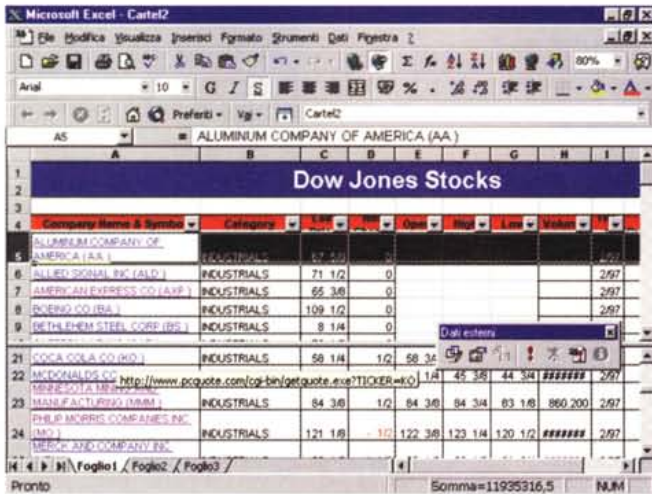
Microsoft Excel - Cartel2

File Modifica Visualizza Inserisci Formato Strumenti Dati Finestra ?

80%

Arial 10 G C S

Preferiti Vai Cartel2

A5 = ALUMINUM COMPANY OF AMERICA (AA )

| | A | B | C | D | E | F | G | H | I |
|---|---|---|---|---|---|---|---|---|---|
| 1 | Dow Jones Stocks | | | | | | | | |
| 2 | | | | | | | | | |
| 3 | | | | | | | | | |
| 4 | Company Name & Symbol | Category | Last | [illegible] | Open | High | Low | Volume | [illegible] |
| 5 | ALUMINUM COMPANY OF AMERICA (AA ) | INDUSTRIALS | 57 5/8 | 0 | | | | | 2/97 |
| 6 | ALLIED SIGNAL INC (ALD ) | INDUSTRIALS | 71 1/2 | 0 | | | | | 2/97 |
| 7 | AMERICAN EXPRESS CO (AXP ) | INDUSTRIALS | 65 3/8 | 0 | | | | | 2/97 |
| 8 | BOEING CO (BA ) | INDUSTRIALS | 109 1/2 | 0 | | | | | 2/97 |
| 9 | BETHLEHEM STEEL CORP (BS ) | INDUSTRIALS | 8 1/4 | 0 | | | | | 2/97 |
| 21 | COCA COLA CO (KO ) | INDUSTRIALS | 58 1/4 | 1/2 | 58 3/4 | | | | |
| 22 | MCDONALDS CO | | | | 1/4 | 45 3/8 | 44 3/4 | ####### | 2/97 |
| 23 | MINNESOTA MINING MANUFACTURING (MMM ) | INDUSTRIALS | 84 3/8 | 1/2 | 84 3/8 | 84 3/4 | 83 1/8 | 860 200 | 2/97 |
| 24 | PHILIP MORRIS COMPANIES INC (MO ) | INDUSTRIALS | 121 1/8 | - 1/2 | 122 3/8 | 123 1/4 | 120 1/2 | ####### | 2/97 |
| | MERCK AND COMPANY INC | | | | | | | | |

Dati esterni

http://www.pcquote.com/cgi-bin/getquote.exe?TICKER=KO

Foglio1 Foglio2 Foglio3

Pronto Somma=11935316,5 NUM